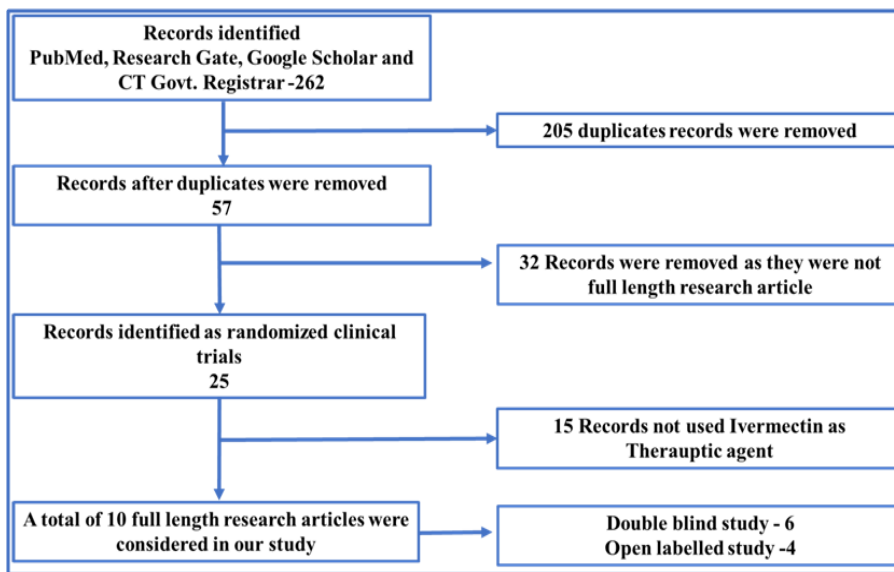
Records identified
PubMed, Research Gate, Google Scholar and CT Govt. Registrar -262

205 duplicates records were removed

Records after duplicates were removed
57

32 Records were removed as they were not full length research article

Records identified as randomized clinical trials
25

15 Records not used Ivermectin as Therauptic agent

A total of 10 full length research articles were considered in our study

Double blind study - 6
Open labelled study -4